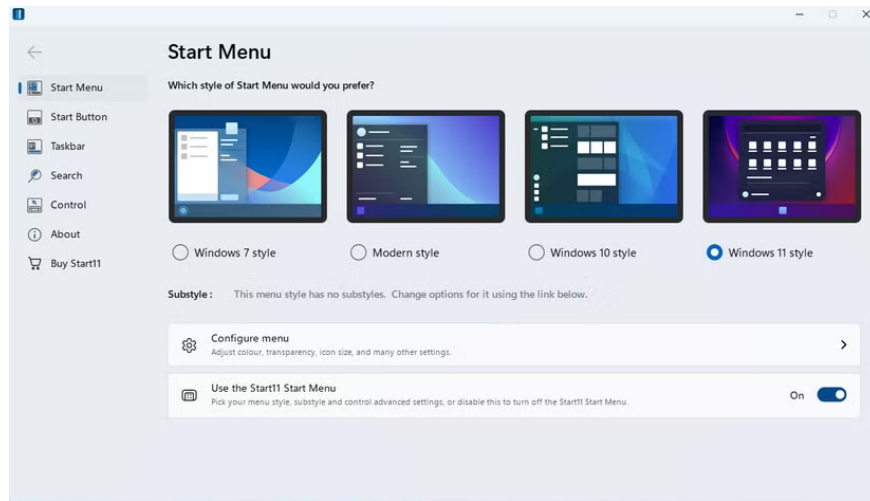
Start Menu

Start Menu
Start Button
Taskbar
Search
Control
About
Buy Start11

Which style of Start Menu would you prefer?

Windows 7 style
Modern style
Windows 10 style
Windows 11 style

Substyle : This menu style has no substyles. Change options for it using the link below.

Configure menu
Adjust colour, transparency, icon size, and many other settings.

Use the Start11 Start Menu
Pick your menu style, substyle and control advanced settings, or disable this to turn off the Start11 Start Menu.

On